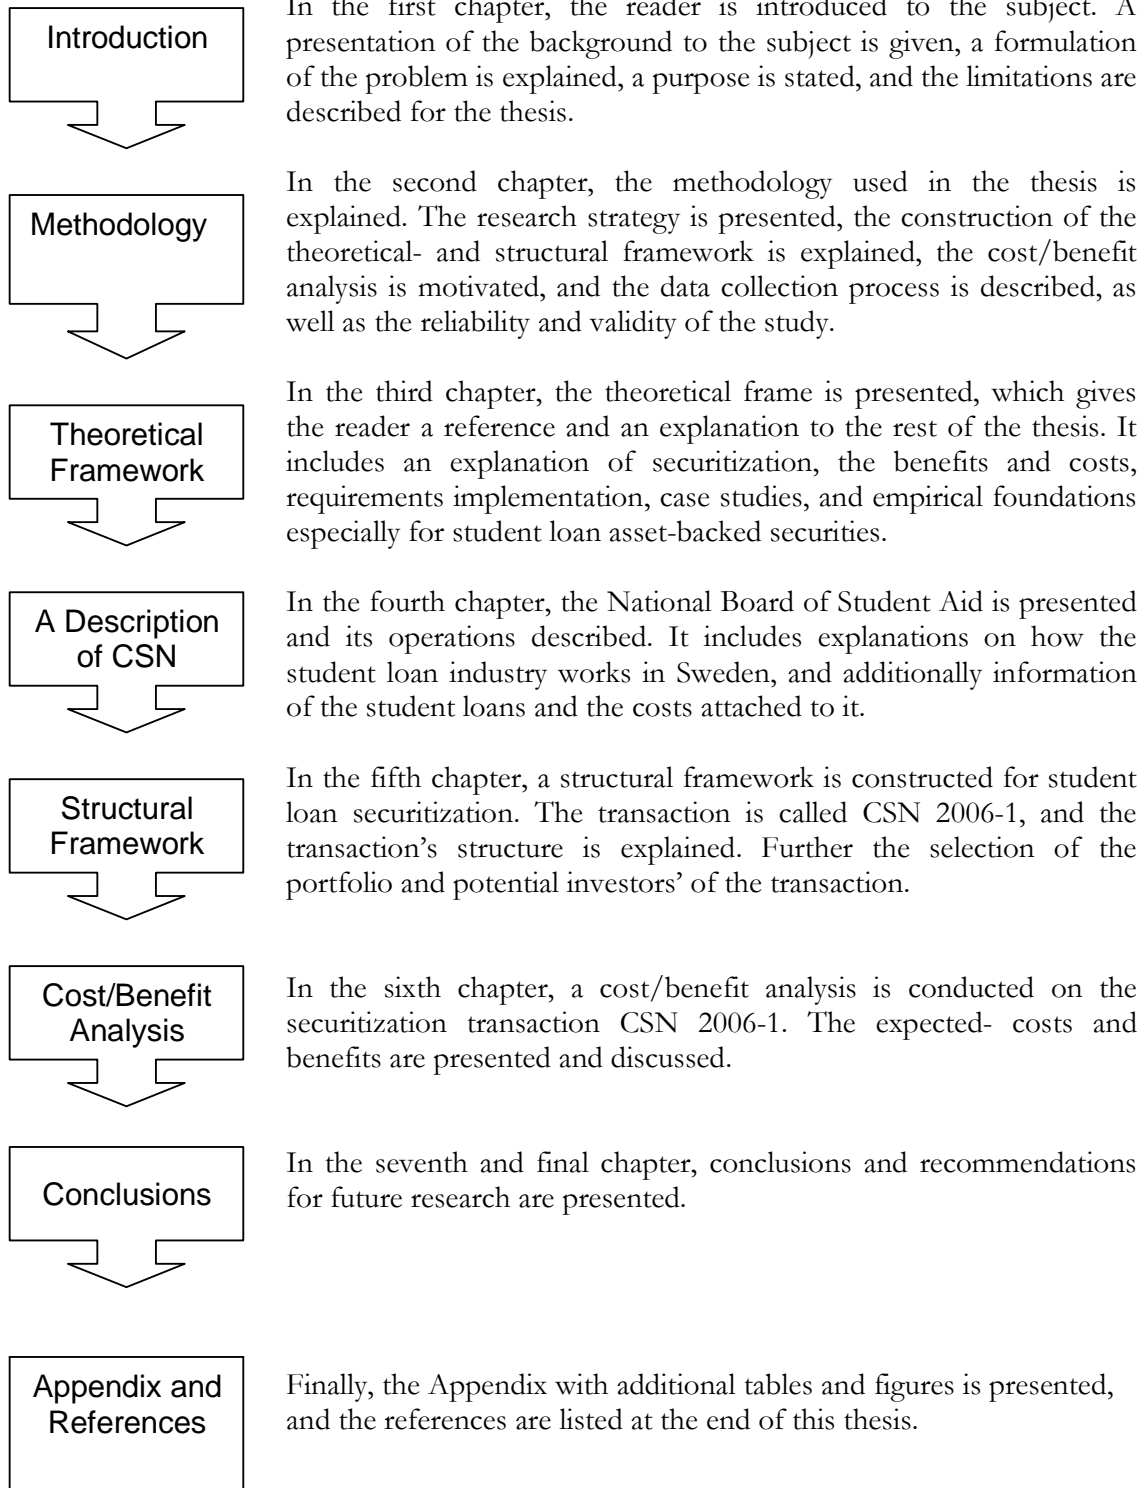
Introduction

In the first chapter, the reader is introduced to the subject. A presentation of the background to the subject is given, a formulation of the problem is explained, a purpose is stated, and the limitations are described for the thesis.

Methodology

In the second chapter, the methodology used in the thesis is explained. The research strategy is presented, the construction of the theoretical- and structural framework is explained, the cost/benefit analysis is motivated, and the data collection process is described, as well as the reliability and validity of the study.

Theoretical Framework

In the third chapter, the theoretical frame is presented, which gives the reader a reference and an explanation to the rest of the thesis. It includes an explanation of securitization, the benefits and costs, requirements implementation, case studies, and empirical foundations especially for student loan asset-backed securities.

A Description of CSN

In the fourth chapter, the National Board of Student Aid is presented and its operations described. It includes explanations on how the student loan industry works in Sweden, and additionally information of the student loans and the costs attached to it.

Structural Framework

In the fifth chapter, a structural framework is constructed for student loan securitization. The transaction is called CSN 2006-1, and the transaction's structure is explained. Further the selection of the portfolio and potential investors' of the transaction.

Cost/Benefit Analysis

In the sixth chapter, a cost/benefit analysis is conducted on the securitization transaction CSN 2006-1. The expected- costs and benefits are presented and discussed.

Conclusions

In the seventh and final chapter, conclusions and recommendations for future research are presented.

Appendix and References

Finally, the Appendix with additional tables and figures is presented, and the references are listed at the end of this thesis.